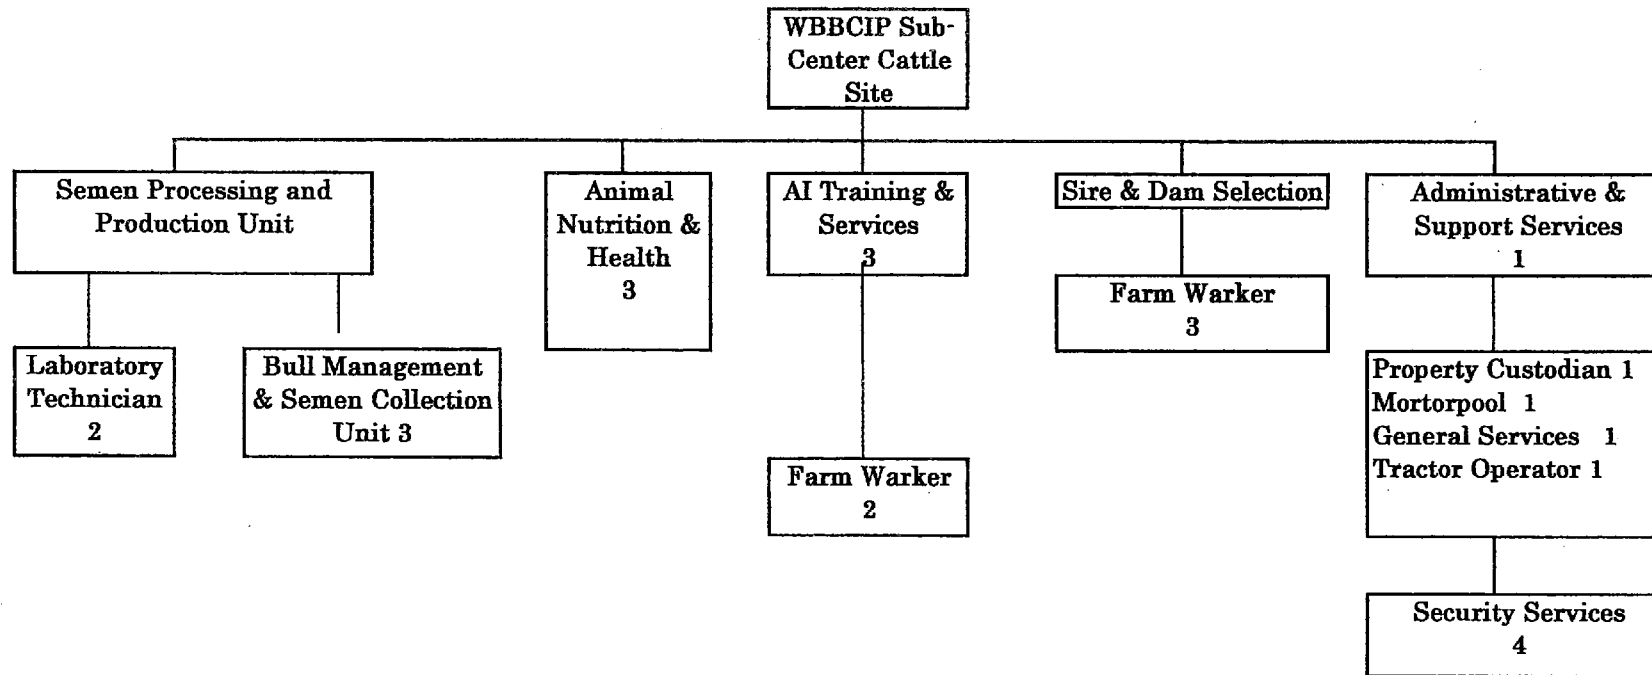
WBBCIP Sub-Center Cattle Site

Semen Processing and Production Unit

Animal Nutrition & Health 3

AI Training & Services 3

Sire & Dam Selection

Administrative & Support Services 1

Laboratory Technician 2

Bull Management & Semen Collection Unit 3

Farm Warker 3

Property Custodian 1
Mortorpool 1
General Services 1
Tractor Operator 1

Farm Warker 2

Security Services 4